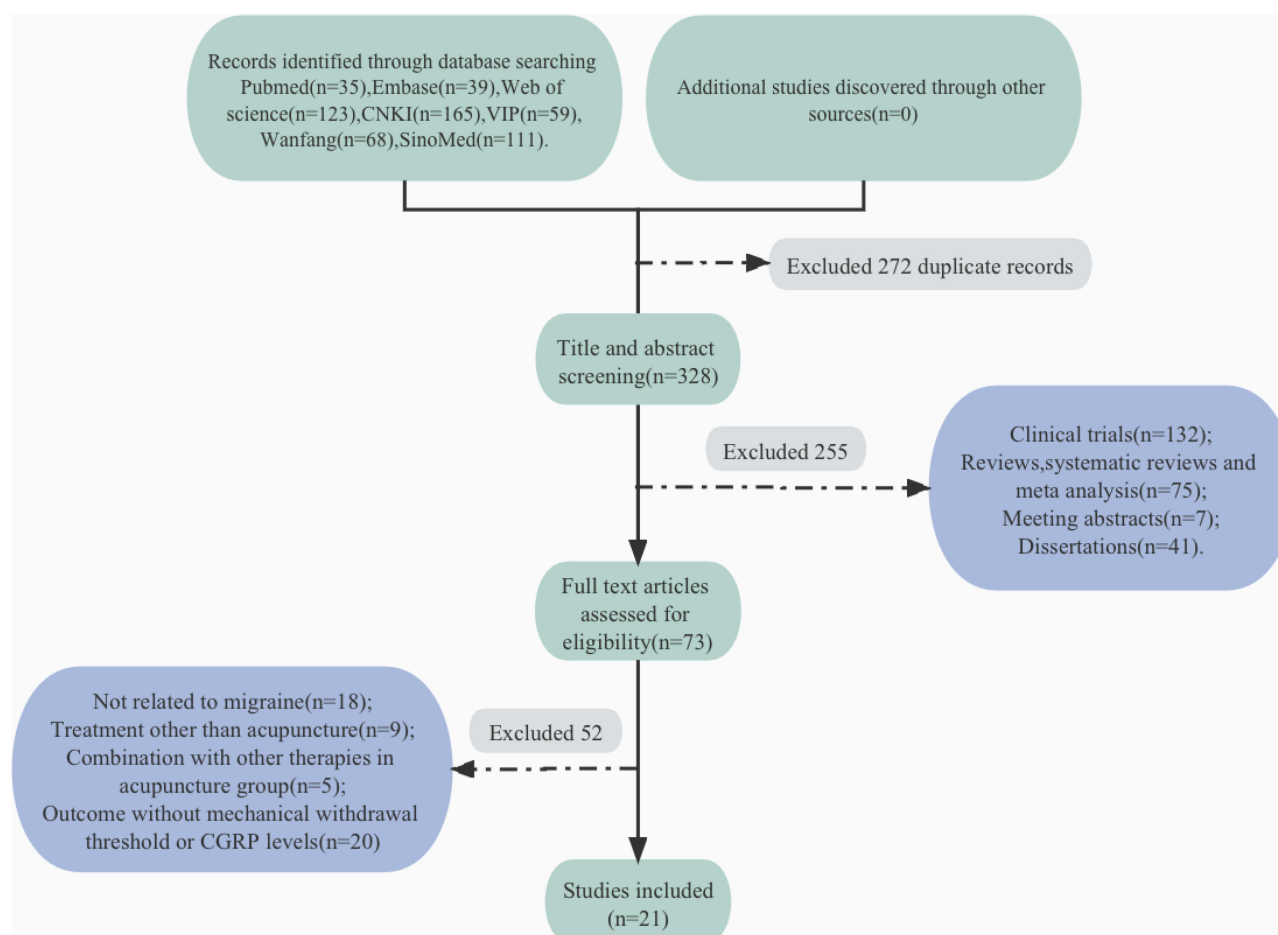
Records identified through database searching Pubmed(n=35),Embase(n=39),Web of science(n=123),CNKI(n=165),VIP(n=59), Wanfang(n=68),SinoMed(n=111).

Additional studies discovered through other sources(n=0)

Excluded 272 duplicate records

Title and abstract screening(n=328)

Excluded 255

Clinical trials(n=132); Reviews,systematic reviews and meta analysis(n=75); Meeting abstracts(n=7); Dissertations(n=41).

Full text articles assessed for eligibility(n=73)

Excluded 52

Not related to migraine(n=18); Treatment other than acupuncture(n=9); Combination with other therapies in acupuncture group(n=5); Outcome without mechanical withdrawal threshold or CGRP levels(n=20)

Studies included (n=21)